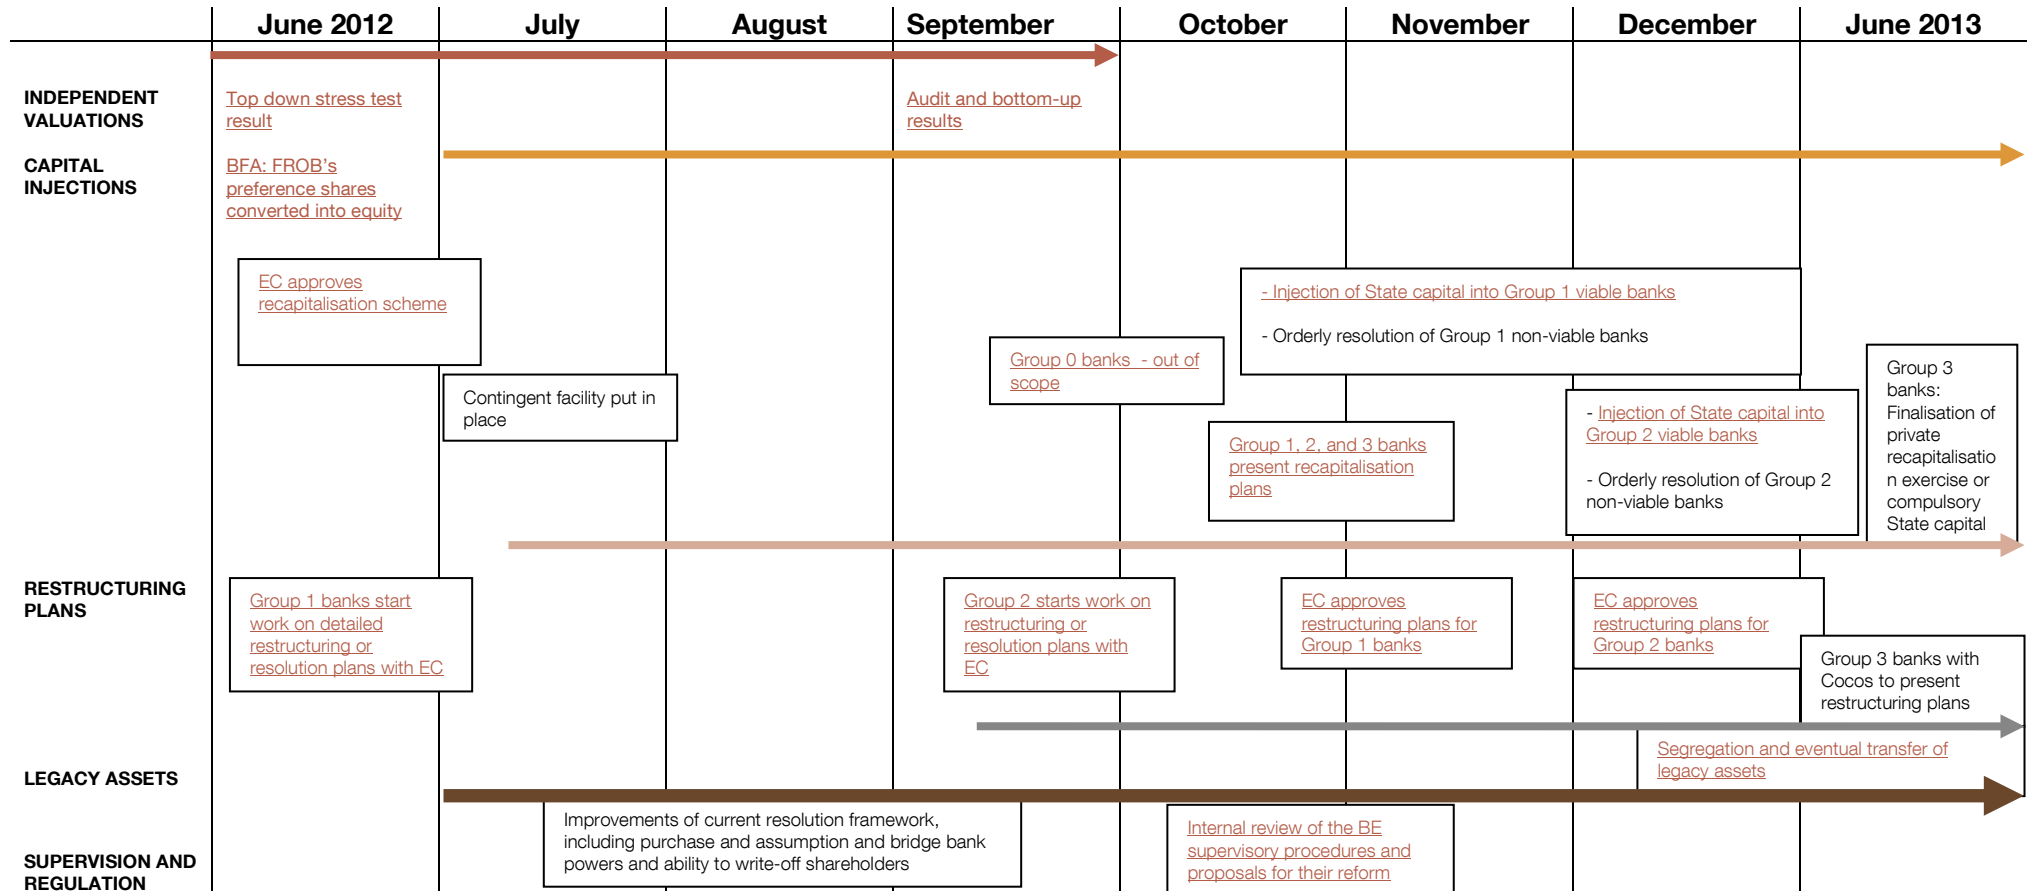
| June 2012 | July | August | September | October | November | December | June 2013 |
|---|---|---|---|---|---|---|---|

INDEPENDENT VALUATIONS

Top down stress test result

Audit and bottom-up results

CAPITAL INJECTIONS

BFA: FROB's preference shares converted into equity

EC approves recapitalisation scheme

- Injection of State capital into Group 1 viable banks

- Orderly resolution of Group 1 non-viable banks

Group 0 banks - out of scope

Group 3 banks: Finalisation of private recapitalisation exercise or compulsory State capital

Contingent facility put in place

- Injection of State capital into Group 2 viable banks

- Orderly resolution of Group 2 non-viable banks

Group 1, 2, and 3 banks present recapitalisation plans

RESTRUCTURING PLANS

Group 1 banks start work on detailed restructuring or resolution plans with EC

Group 2 starts work on restructuring or resolution plans with EC

EC approves restructuring plans for Group 1 banks

EC approves restructuring plans for Group 2 banks

Group 3 banks with Cocos to present restructuring plans

Segregation and eventual transfer of legacy assets

LEGACY ASSETS

Improvements of current resolution framework, including purchase and assumption and bridge bank powers and ability to write-off shareholders

Internal review of the BE supervisory procedures and proposals for their reform

SUPERVISION AND REGULATION